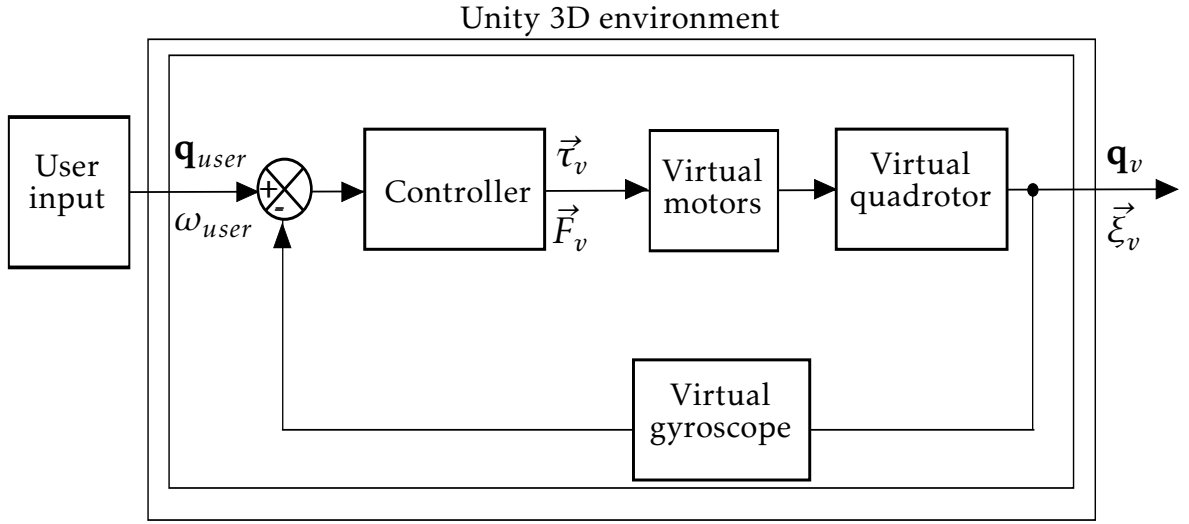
Unity 3D environment

User input

$\mathbf{q}_{user}$

$\omega_{user}$

+

-

Controller

$\vec{\tau}_v$

$\vec{F}_v$

Virtual motors

Virtual quadrotor

$\mathbf{q}_v$

$\vec{\xi}_v$

Virtual gyroscope